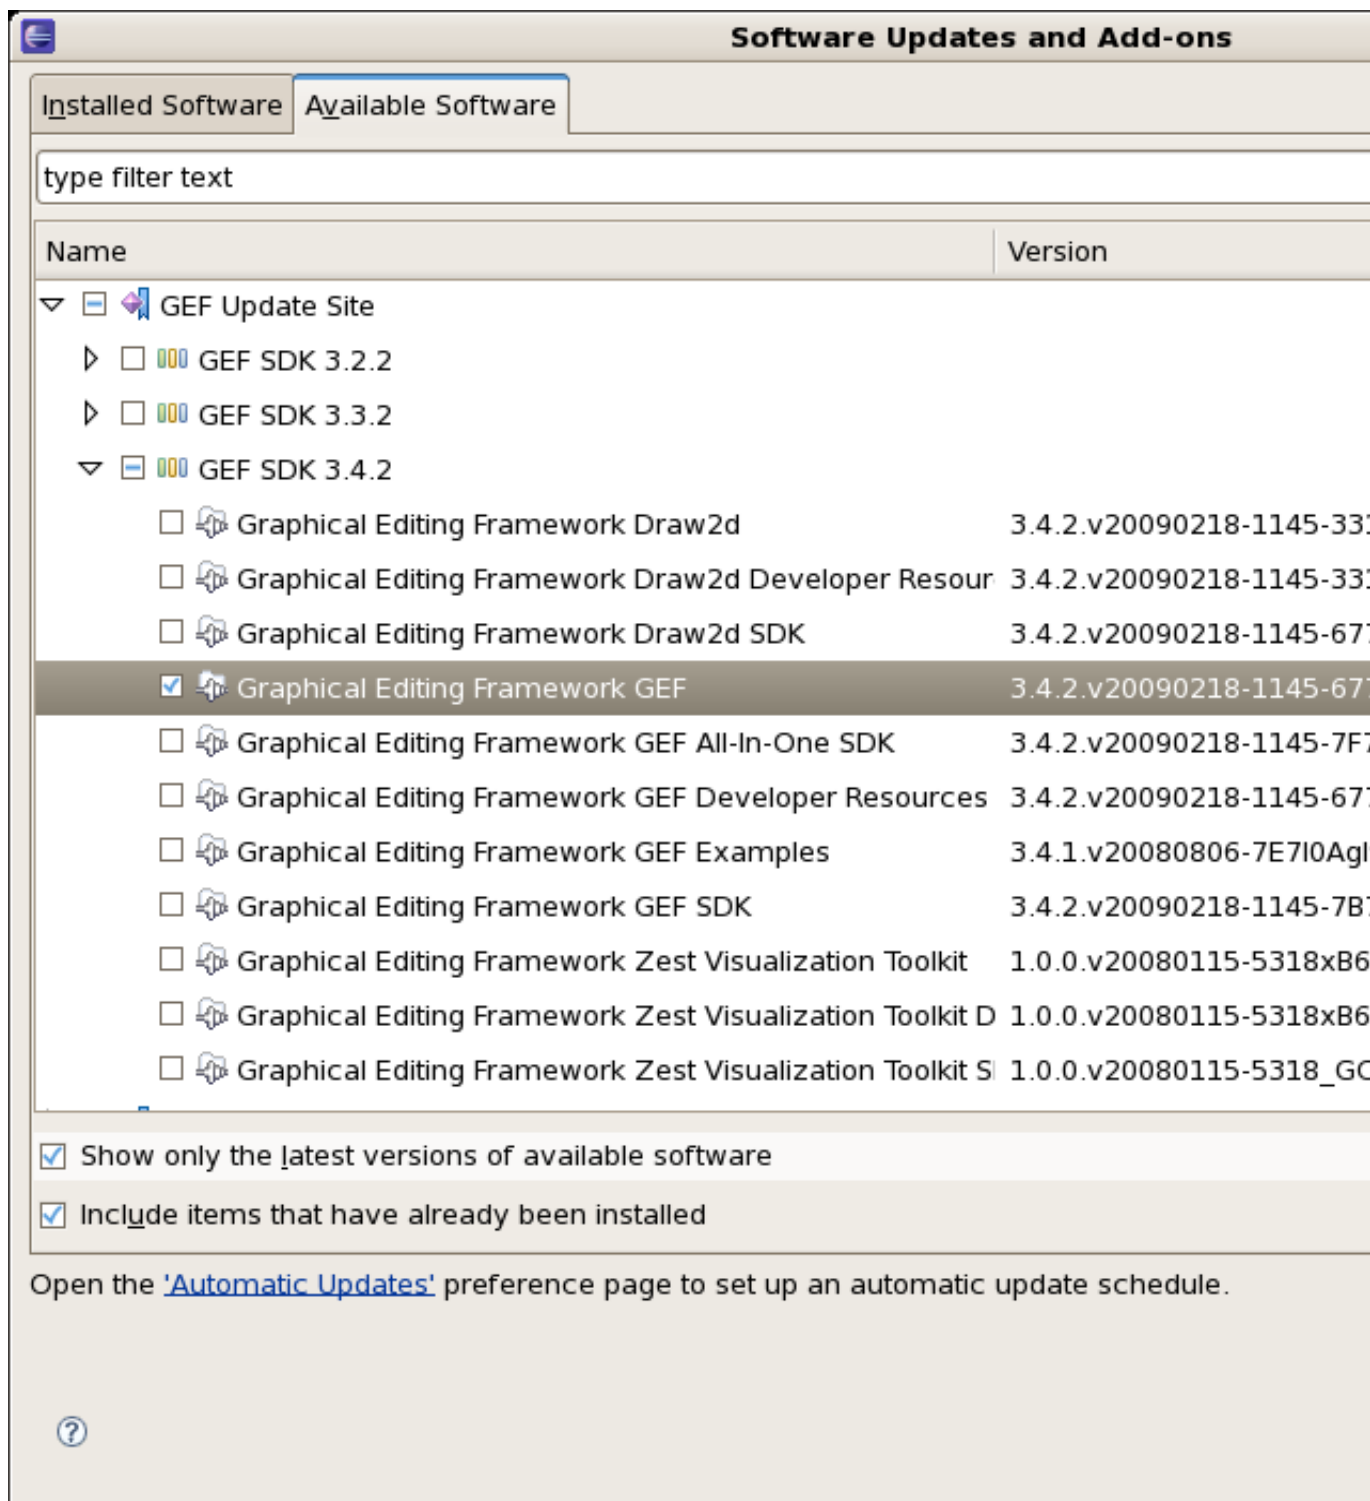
Software Updates and Add-ons

Installed Software | Available Software

type filter text

| Name | Version |
|---|---|
| GEF Update Site | |
| GEF SDK 3.2.2 | |
| GEF SDK 3.3.2 | |
| GEF SDK 3.4.2 | |
| Graphical Editing Framework Draw2d | 3.4.2.v20090218-1145-33 |
| Graphical Editing Framework Draw2d Developer Resour | 3.4.2.v20090218-1145-33 |
| Graphical Editing Framework Draw2d SDK | 3.4.2.v20090218-1145-67 |
| Graphical Editing Framework GEF | 3.4.2.v20090218-1145-67 |
| Graphical Editing Framework GEF All-In-One SDK | 3.4.2.v20090218-1145-7F |
| Graphical Editing Framework GEF Developer Resources | 3.4.2.v20090218-1145-67 |
| Graphical Editing Framework GEF Examples | 3.4.1.v20080806-7E7I0Agl |
| Graphical Editing Framework GEF SDK | 3.4.2.v20090218-1145-7B |
| Graphical Editing Framework Zest Visualization Toolkit | 1.0.0.v20080115-5318xB6 |
| Graphical Editing Framework Zest Visualization Toolkit D | 1.0.0.v20080115-5318xB6 |
| Graphical Editing Framework Zest Visualization Toolkit S | 1.0.0.v20080115-5318_GC |

Show only the latest versions of available software

Include items that have already been installed

Open the 'Automatic Updates' preference page to set up an automatic update schedule.